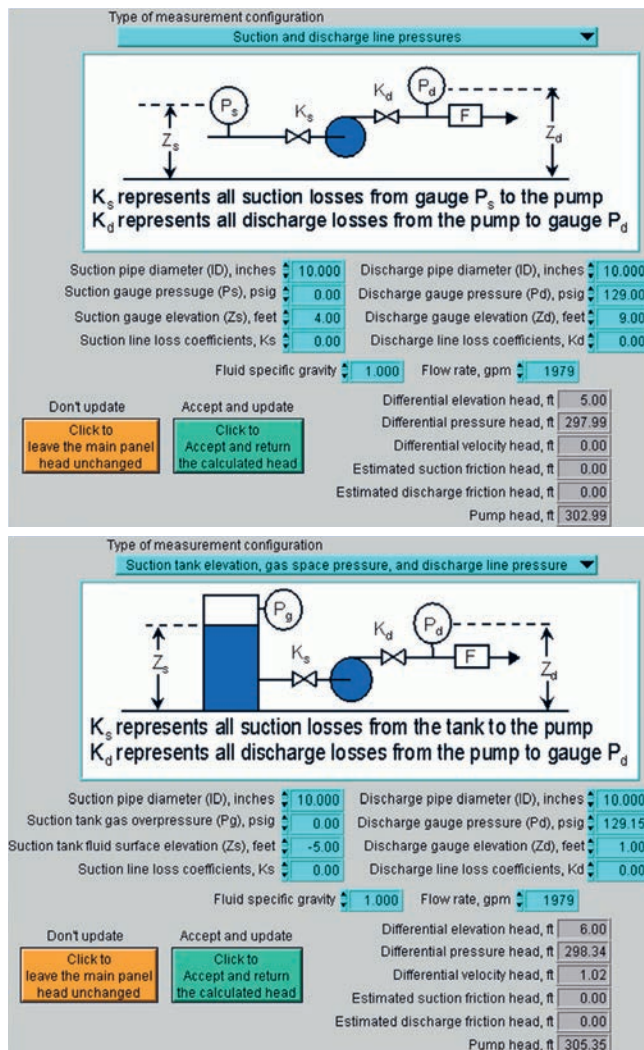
Type of measurement configuration

Suction and discharge line pressures

$P_s$ $K_s$ $K_d$ $P_d$ F $Z_s$ $Z_d$

$K_s$ represents all suction losses from gauge $P_s$ to the pump
$K_d$ represents all discharge losses from the pump to gauge $P_d$

Suction pipe diameter (ID), inches 10.000
Suction gauge pressuge (Ps), psig 0.00
Suction gauge elevation (Zs), feet 4.00
Suction line loss coefficients, Ks 0.00

Discharge pipe diameter (ID), inches 10.000
Discharge gauge pressure (Pd), psig 129.00
Discharge gauge elevation (Zd), feet 9.00
Discharge line loss coefficients, Kd 0.00

Fluid specific gravity 1.000 Flow rate, gpm 1979

Don't update
Click to leave the main panel head unchanged

Accept and update
Click to Accept and return the calculated head

Differential elevation head, ft 5.00
Differential pressure head, ft 297.99
Differential velocity head, ft 0.00
Estimated suction friction head, ft 0.00
Estimated discharge friction head, ft 0.00
Pump head, ft 302.99

Type of measurement configuration

Suction tank elevation, gas space pressure, and discharge line pressure

$P_g$ $K_s$ $K_d$ $P_d$ F $Z_s$ $Z_d$

$K_s$ represents all suction losses from the tank to the pump
$K_d$ represents all discharge losses from the pump to gauge $P_d$

Suction pipe diameter (ID), inches 10.000
Suction tank gas overpressure (Pg), psig 0.00
Suction tank fluid surface elevation (Zs), feet -5.00
Suction line loss coefficients, Ks 0.00

Discharge pipe diameter (ID), inches 10.000
Discharge gauge pressure (Pd), psig 129.15
Discharge gauge elevation (Zd), feet 1.00
Discharge line loss coefficients, Kd 0.00

Fluid specific gravity 1.000 Flow rate, gpm 1979

Don't update
Click to leave the main panel head unchanged

Accept and update
Click to Accept and return the calculated head

Differential elevation head, ft 6.00
Differential pressure head, ft 298.34
Differential velocity head, ft 1.02
Estimated suction friction head, ft 0.00
Estimated discharge friction head, ft 0.00
Pump head, ft 305.35